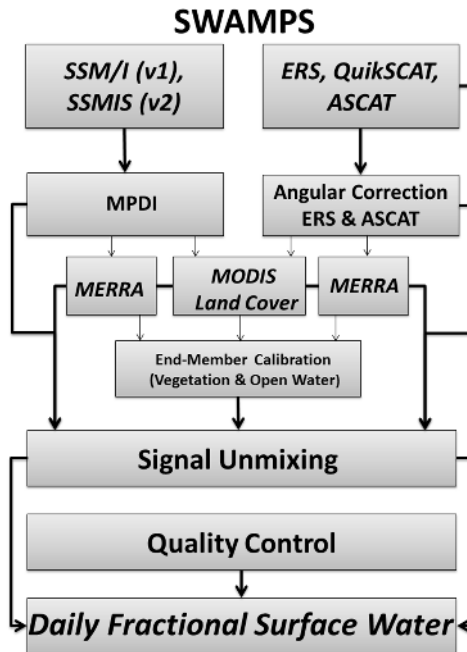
SWAMPS

SSM/I (v1), SSMIS (v2)

ERS, QuikSCAT, ASCAT

MPDI

Angular Correction ERS & ASCAT

MERRA

MODIS Land Cover

MERRA

End-Member Calibration (Vegetation & Open Water)

Signal Unmixing

Quality Control

Daily Fractional Surface Water